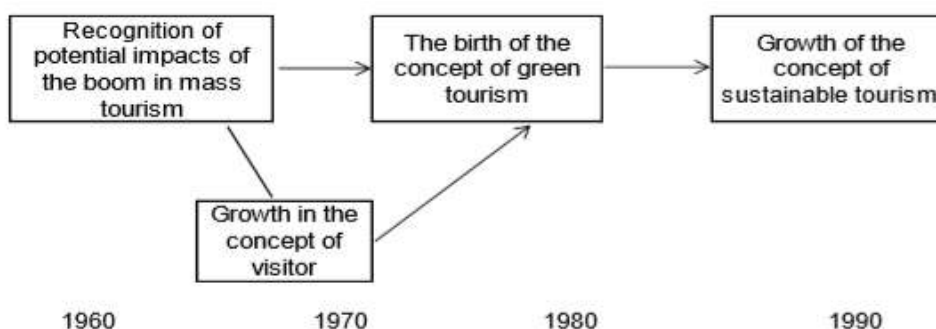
Recognition of potential impacts of the boom in mass tourism

The birth of the concept of green tourism

Growth of the concept of sustainable tourism

Growth in the concept of visitor

1960

1970

1980

1990